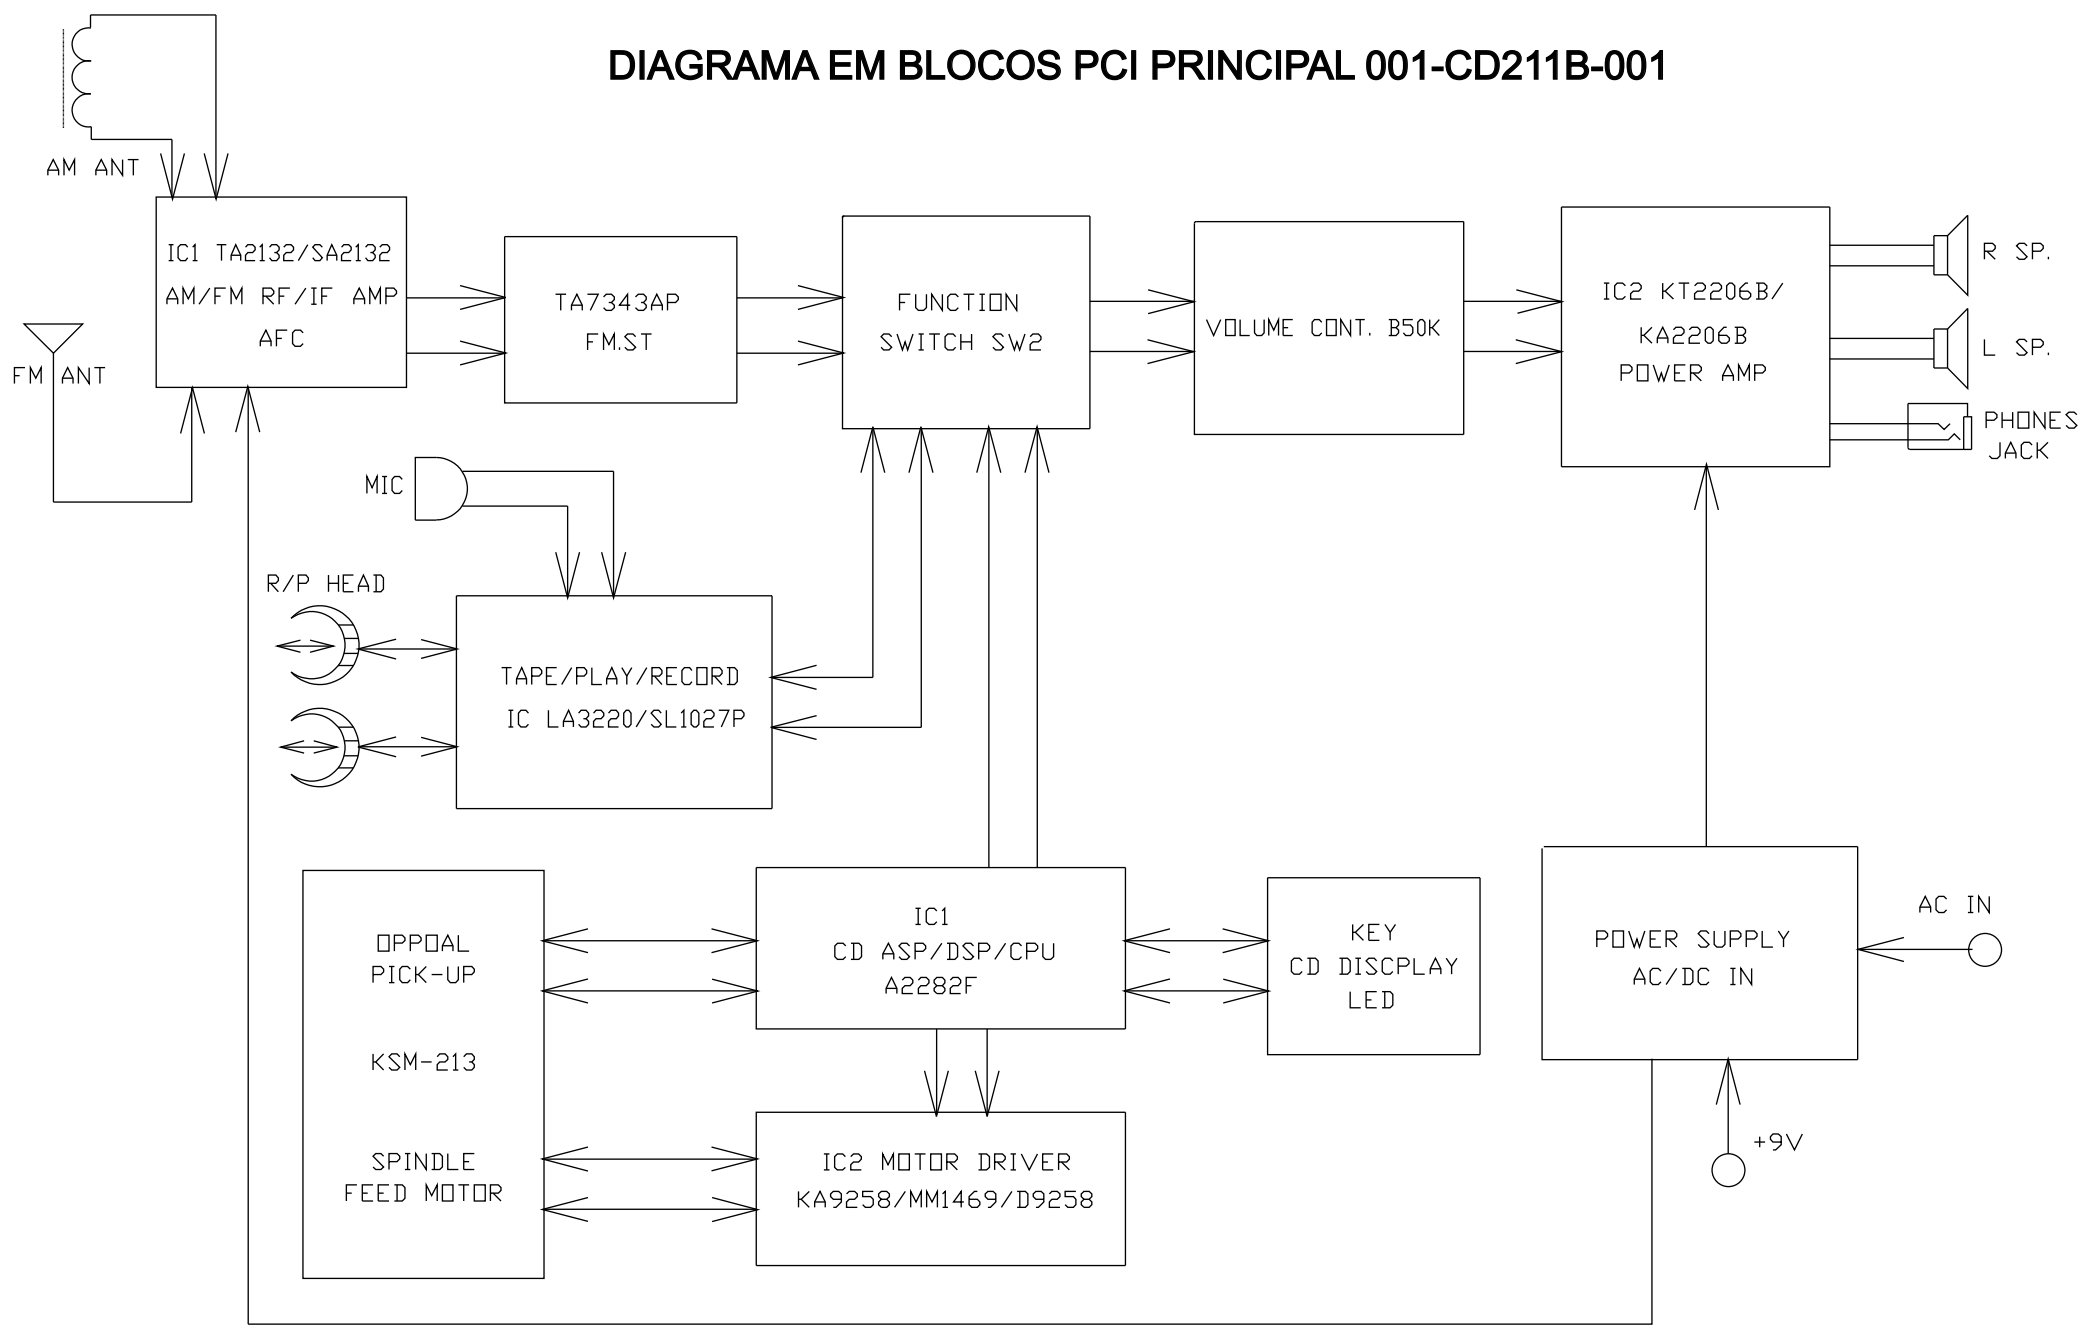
DIAGRAMA EM BLOCOS PCI PRINCIPAL 001-CD211B-001

AM ANT

FM ANT

IC1 TA2132/SA2132
AM/FM RF/IF AMP
AFC

TA7343AP
FM.ST

FUNCTION
SWITCH SW2

VOLUME CONT. B50K

IC2 KT2206B/
KA2206B
POWER AMP

R SP.

L SP.

PHONES
JACK

MIC

R/P HEAD

TAPE/PLAY/RECORD
IC LA3220/SL1027P

OPPOAL
PICK-UP

KSM-213

SPINDLE
FEED MOTOR

IC1
CD ASP/DSP/CPU
A2282F

KEY
CD DISCPLAY
LED

POWER SUPPLY
AC/DC IN

AC IN

IC2 MOTOR DRIVER
KA9258/MM1469/D9258

+9V